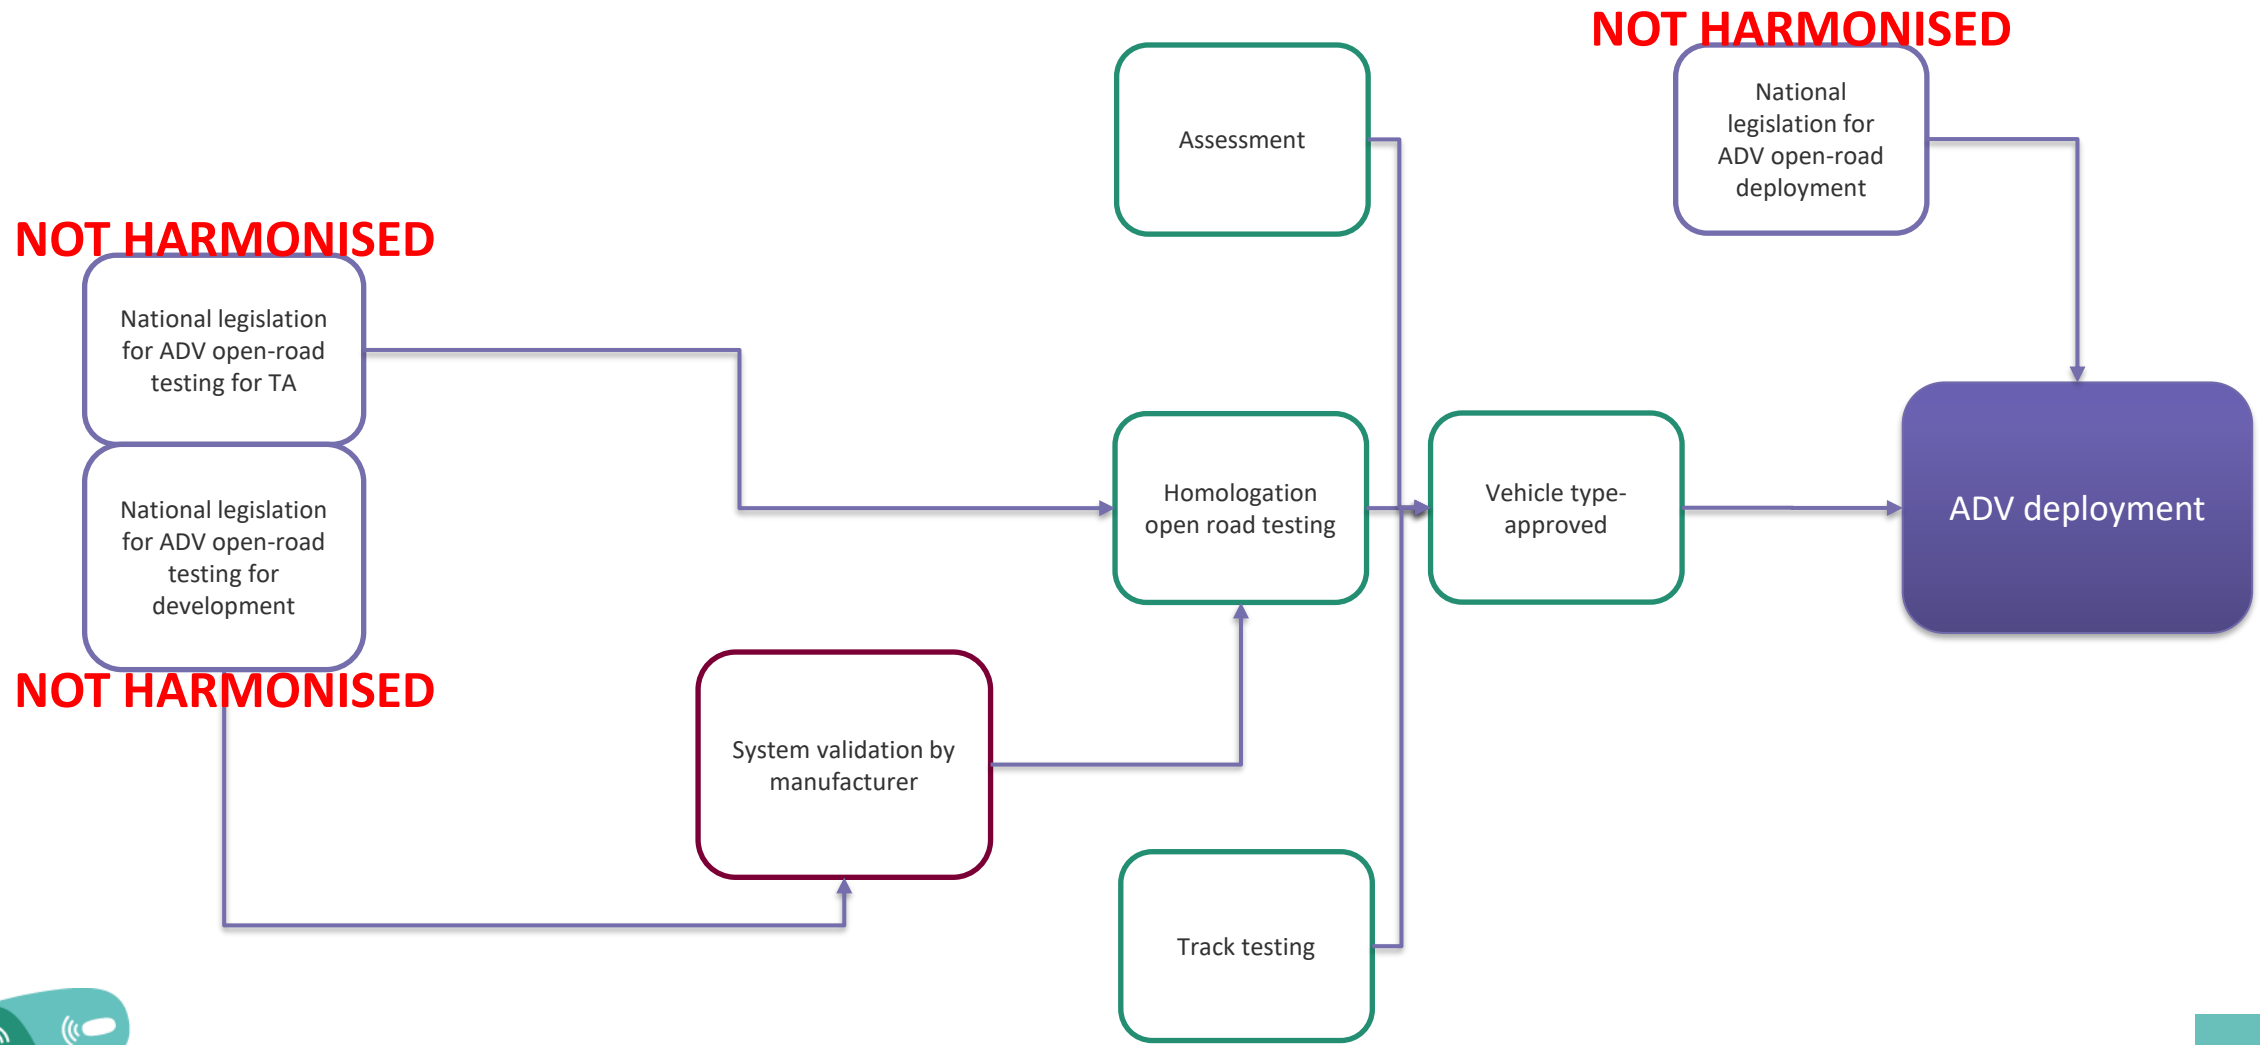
NOT HARMONISED

National legislation for ADV open-road deployment

Assessment

NOT HARMONISED

National legislation for ADV open-road testing for TA

National legislation for ADV open-road testing for development

NOT HARMONISED

Homologation open road testing

Vehicle type-approved

ADV deployment

System validation by manufacturer

Track testing